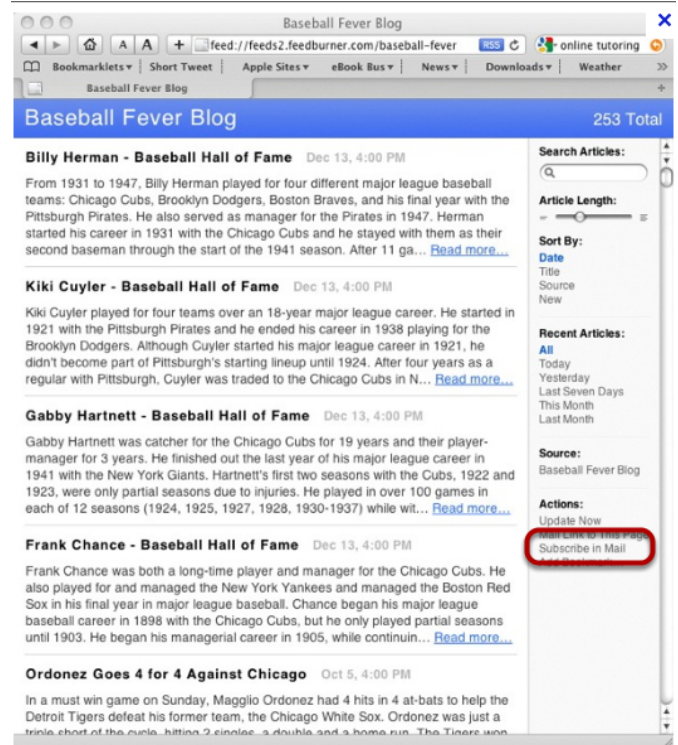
Baseball Fever Blog

A A + feed://feeds2.feedburner.com/baseball-fever RSS online tutoring

Bookmarklets ▾ Short Tweet Apple Sites ▾ eBook Bus ▾ News ▾ Downloads ▾ Weather

Baseball Fever Blog

Baseball Fever Blog 253 Total

Billy Herman - Baseball Hall of Fame Dec 13, 4:00 PM

From 1931 to 1947, Billy Herman played for four different major league baseball teams: Chicago Cubs, Brooklyn Dodgers, Boston Braves, and his final year with the Pittsburgh Pirates. He also served as manager for the Pirates in 1947. Herman started his career in 1931 with the Chicago Cubs and he stayed with them as their second baseman through the start of the 1941 season. After 11 ga... Read more...

Kiki Cuyler - Baseball Hall of Fame Dec 13, 4:00 PM

Kiki Cuyler played for four teams over an 18-year major league career. He started in 1921 with the Pittsburgh Pirates and he ended his career in 1938 playing for the Brooklyn Dodgers. Although Cuyler started his major league career in 1921, he didn't become part of Pittsburgh's starting lineup until 1924. After four years as a regular with Pittsburgh, Cuyler was traded to the Chicago Cubs in N... Read more...

Gabby Hartnett - Baseball Hall of Fame Dec 13, 4:00 PM

Gabby Hartnett was catcher for the Chicago Cubs for 19 years and their player-manager for 3 years. He finished out the last year of his major league career in 1941 with the New York Giants. Hartnett's first two seasons with the Cubs, 1922 and 1923, were only partial seasons due to injuries. He played in over 100 games in each of 12 seasons (1924, 1925, 1927, 1928, 1930-1937) while wit... Read more...

Frank Chance - Baseball Hall of Fame Dec 13, 4:00 PM

Frank Chance was both a long-time player and manager for the Chicago Cubs. He also played for and managed the New York Yankees and managed the Boston Red Sox in his final year in major league baseball. Chance began his major league baseball career in 1898 with the Chicago Cubs, but he only played partial seasons until 1903. He began his managerial career in 1905, while continuin... Read more...

Ordonez Goes 4 for 4 Against Chicago Oct 5, 4:00 PM

In a must win game on Sunday, Magglio Ordonez had 4 hits in 4 at-bats to help the Detroit Tigers defeat his former team, the Chicago White Sox. Ordonez was just a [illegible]

Search Articles:

Article Length:

Sort By:
Date
Title
Source
New

Recent Articles:
All
Today
Yesterday
Last Seven Days
This Month
Last Month

Source:
Baseball Fever Blog

Actions:
Update Now
Mail Link to This Page
Subscribe in Mail
Add Bookmark...